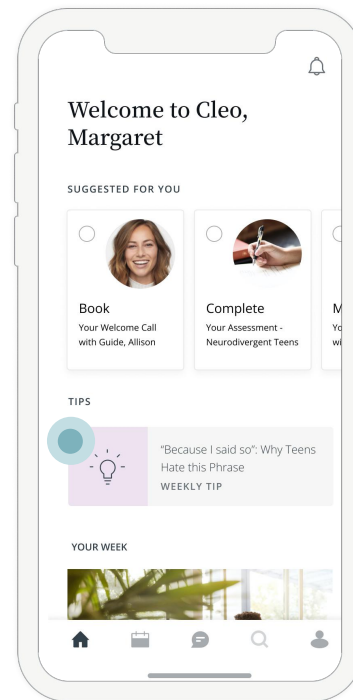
Welcome to Cleo, Margaret

SUGGESTED FOR YOU

Book
Your Welcome Call with Guide, Allison

Complete
Your Assessment - Neurodivergent Teens

M
Yo
wi

TIPS

"Because I said so": Why Teens Hate this Phrase
WEEKLY TIP

YOUR WEEK